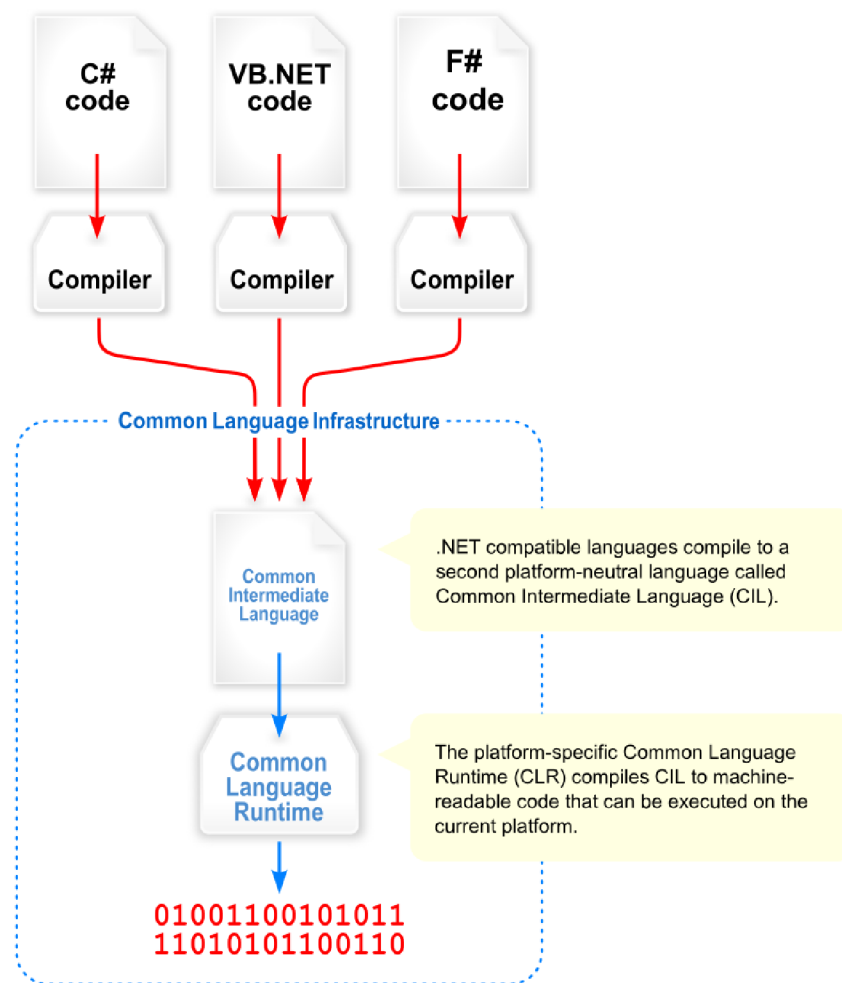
C#
code

VB.NET
code

F#
code

Compiler

Compiler

Compiler

Common Language Infrastructure

Common
Intermediate
Language

.NET compatible languages compile to a second platform-neutral language called Common Intermediate Language (CIL).

Common
Language
Runtime

The platform-specific Common Language Runtime (CLR) compiles CIL to machine-readable code that can be executed on the current platform.

01001100101011
11010101100110